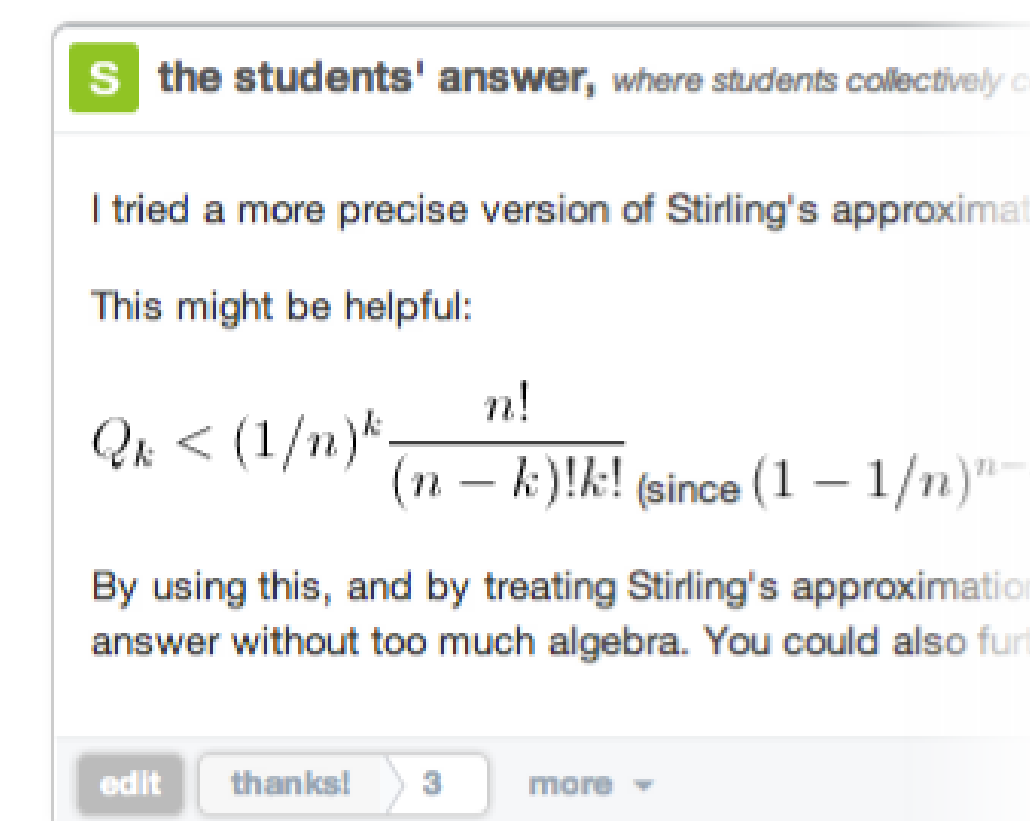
S the students' answer, where students collectively c

I tried a more precise version of Stirling's approximat

This might be helpful:

$Q_k < (1/n)^k \frac{n!}{(n-k)!k!}$ (since $(1-1/n)^{n-}$

By using this, and by treating Stirling's approximatio answer without too much algebra. You could also fur

edit thanks! 3 more